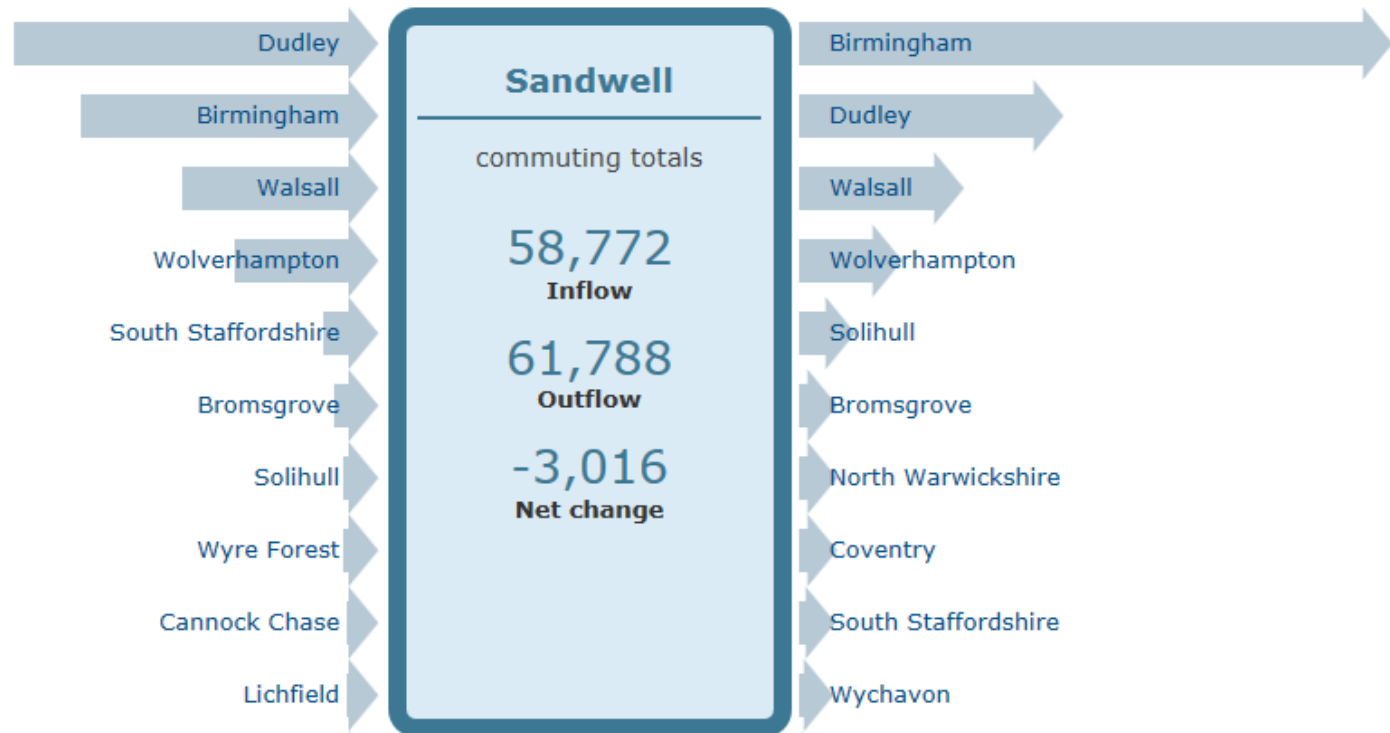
Dudley
Birmingham
Walsall
Wolverhampton
South Staffordshire
Bromsgrove
Solihull
Wyre Forest
Cannock Chase
Lichfield

Sandwell

commuting totals

58,772
Inflow

61,788
Outflow

-3,016
Net change

Birmingham
Dudley
Walsall
Wolverhampton
Solihull
Bromsgrove
North Warwickshire
Coventry
South Staffordshire
Wychavon